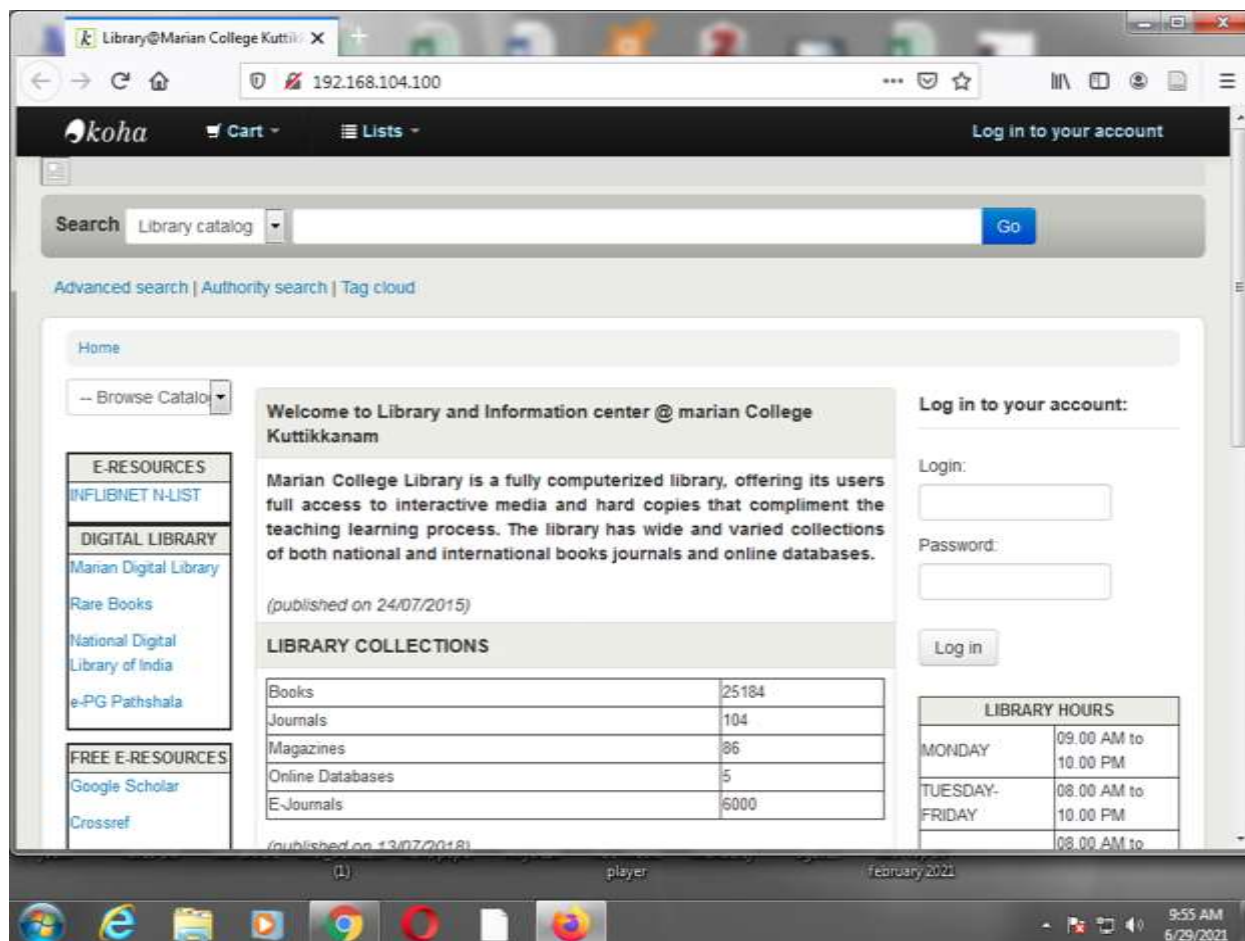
Library@Marian College Kutti

192.168.104.100

koha Cart Lists Log in to your account

Search Library catalog Go

Advanced search | Authority search | Tag cloud

Home

-- Browse Catalo

| E-RESOURCES |
|---|
| INFLIBNET N-LIST |

| DIGITAL LIBRARY |
|---|
| Marian Digital Library |
| Rare Books |
| National Digital Library of India |
| e-PG Pathshala |

| FREE E-RESOURCES |
|---|
| Google Scholar |
| Crossref |

Welcome to Library and Information center @ marian College Kuttikkanam

Marian College Library is a fully computerized library, offering its users full access to interactive media and hard copies that compliment the teaching learning process. The library has wide and varied collections of both national and international books journals and online databases.

(published on 24/07/2015)

LIBRARY COLLECTIONS

| Books | 25184 |
|---|---|
| Journals | 104 |
| Magazines | 86 |
| Online Databases | 5 |
| E-Journals | 6000 |

(published on 13/07/2018)

Log in to your account:

Login:

Password:

Log in

| LIBRARY HOURS | |
|---|---|
| MONDAY | 09.00 AM to 10.00 PM |
| TUESDAY-FRIDAY | 08.00 AM to 10.00 PM |
| | 08.00 AM to |

(1) player february 2021

9:55 AM 6/29/2021